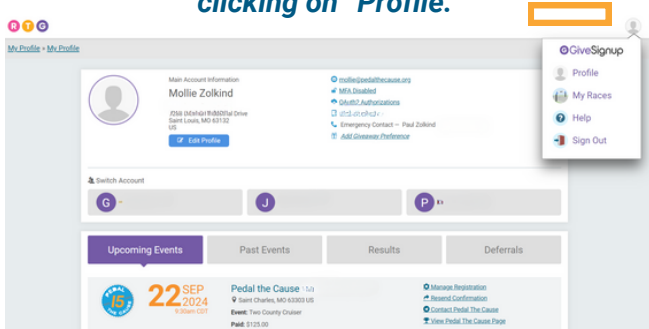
clicking on "Profile."

RTG

My Profile » My Profile

Main Account Information
Mollie Zolkind
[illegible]
Saint Louis, MO 63132
US
Edit Profile

mollie@pedalthecause.org
MFA Disabled
OAuth2 Authorizations
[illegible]
Emergency Contact – Paul Zolkind
Add Giveaway Preference

GiveSignup
Profile
My Races
Help
Sign Out

Switch Account
G
J
P

Upcoming Events
Past Events
Results
Deferrals

22 SEP 2024
9:30am CDT
Pedal the Cause
Saint Charles, MO 63303 US
Event: Two County Cruiser
Paid: $125.00

Manage Registration
Resend Confirmation
Contact Pedal The Cause
View Pedal The Cause Page